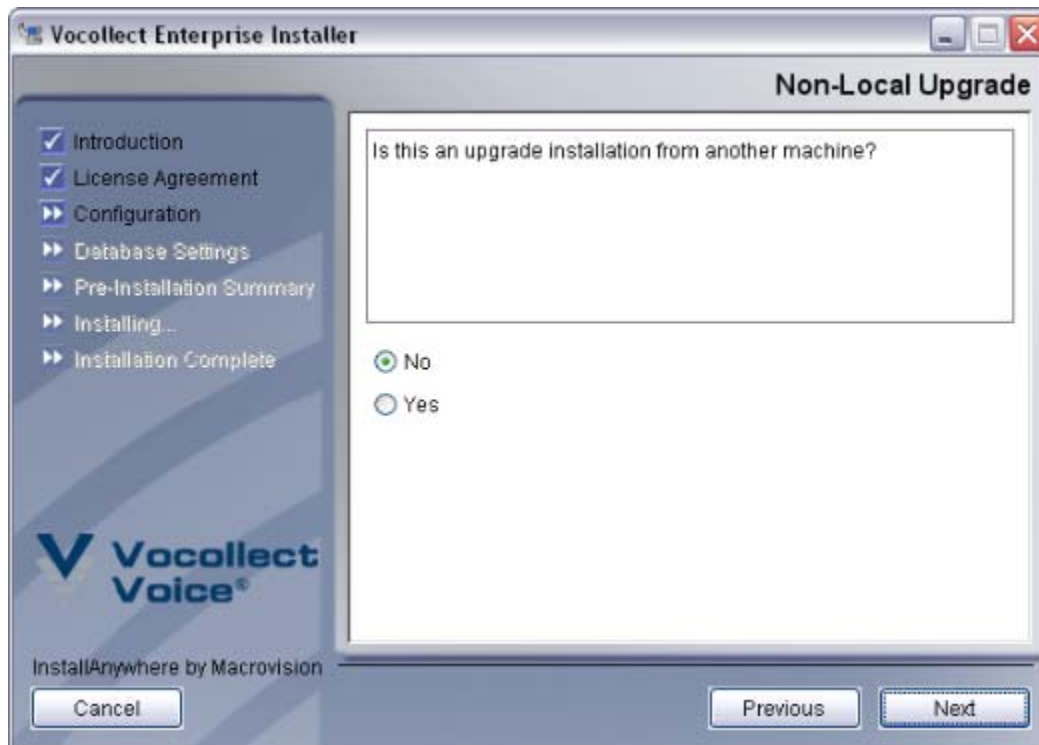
Vocollect Enterprise Installer

Non-Local Upgrade

Introduction
License Agreement
Configuration
Database Settings
Pre-Installation Summary
Installing...
Installation Complete

Is this an upgrade installation from another machine?

No
Yes

Vocollect Voice®

InstallAnywhere by Macrovision

Cancel

Previous

Next